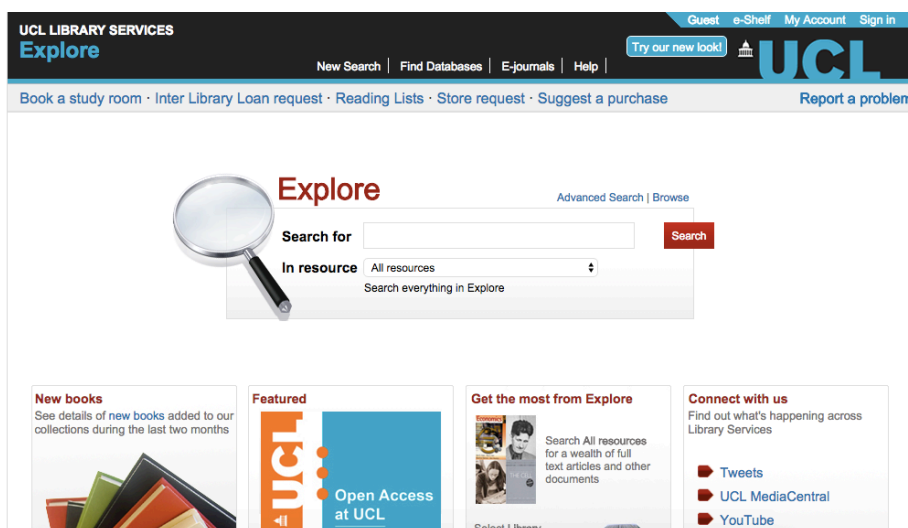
UCL LIBRARY SERVICES
Explore

Guest | e-Shelf | My Account | Sign in

Try our new look!

UCL

New Search | Find Databases | E-journals | Help |

Book a study room · Inter Library Loan request · Reading Lists · Store request · Suggest a purchase

Report a problem

Explore

Advanced Search | Browse

Search for

Search

In resource

All resources

Search everything in Explore

New books

See details of new books added to our collections during the last two months

Featured

UCL

Open Access at UCL

Get the most from Explore

Search All resources for a wealth of full text articles and other documents

Connect with us

Find out what's happening across Library Services

Tweets

UCL MediaCentral

YouTube